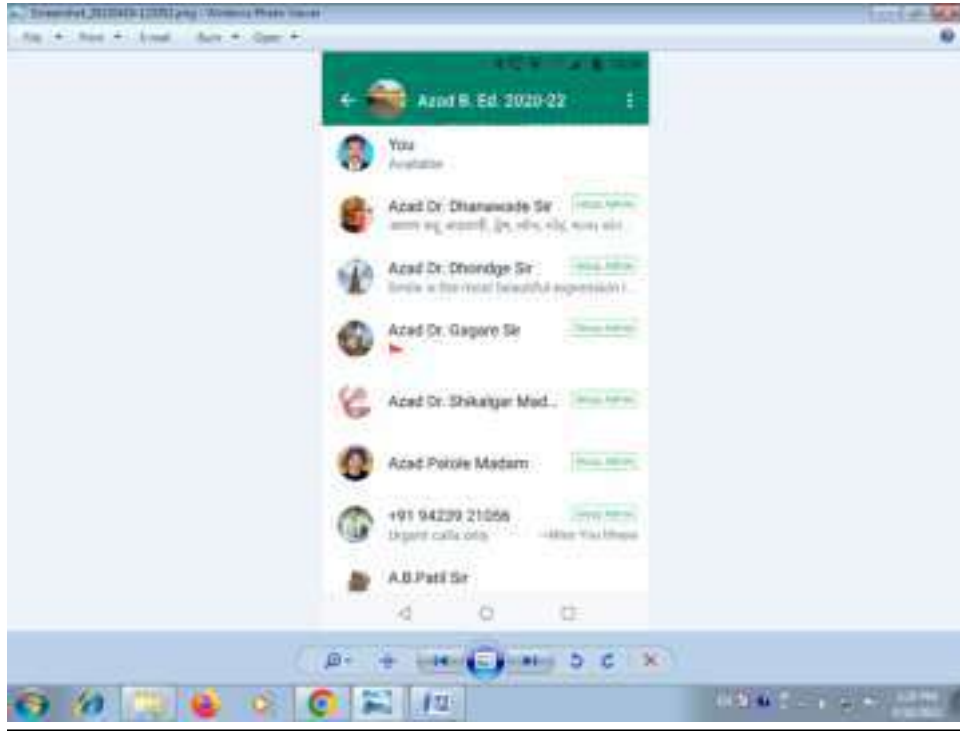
Screenshot_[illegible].png - Windows Photo Viewer

File Print E-mail Burn Open

Azad B. Ed. 2020-22

You
Available

Azad Dr. Dhanawade Sir
Group Admin
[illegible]

Azad Dr. Dhondge Sir
Group Admin
Smile is the most beautiful expression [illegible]

Azad Dr. Gagare Sir
Group Admin

Azad Dr. Shikalgar Mad...
Group Admin

Azad Polole Madam
Group Admin

+91 94229 21056
Group Admin
Urgent calls only
~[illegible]

A.B.Patil Sir